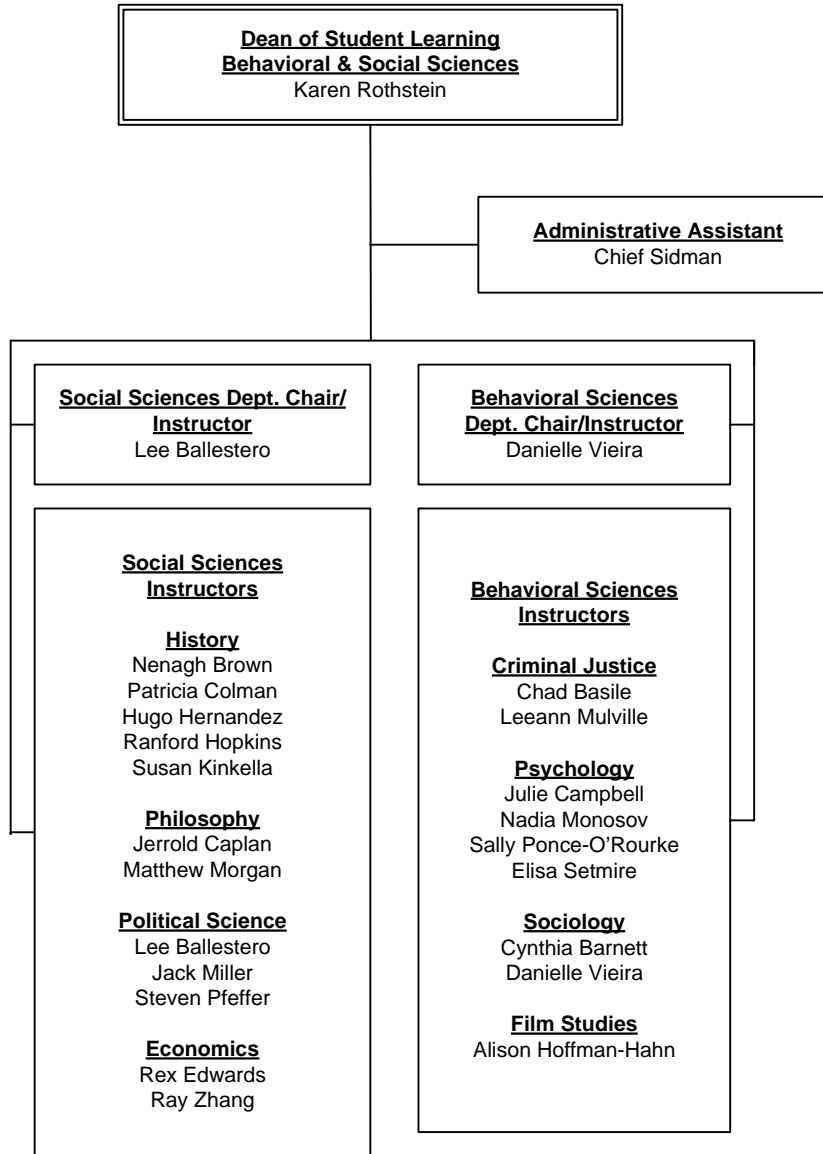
Dean of Student Learning
Behavioral & Social Sciences
Karen Rothstein

Administrative Assistant
Chief Sidman

Social Sciences Dept. Chair/ Instructor
Lee Ballestero

Social Sciences Instructors

History
Nenagh Brown
Patricia Colman
Hugo Hernandez
Ranford Hopkins
Susan Kinkella

Philosophy
Jerrold Caplan
Matthew Morgan

Political Science
Lee Ballestero
Jack Miller
Steven Pfeffer

Economics
Rex Edwards
Ray Zhang

Behavioral Sciences Dept. Chair/Instructor
Danielle Vieira

Behavioral Sciences Instructors

Criminal Justice
Chad Basile
Leeann Mulville

Psychology
Julie Campbell
Nadia Monosov
Sally Ponce-O'Rourke
Elisa Setmire

Sociology
Cynthia Barnett
Danielle Vieira

Film Studies
Alison Hoffman-Hahn